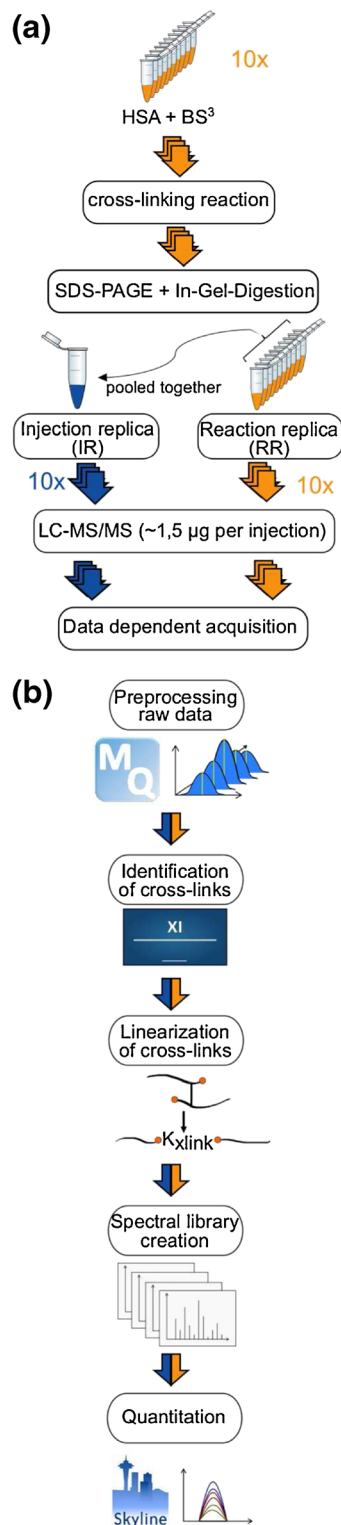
(a)

10x

HSA + BS$^3$

cross-linking reaction

SDS-PAGE + In-Gel-Digestion

pooled together

Injection replica (IR)

Reaction replica (RR)

10x

10x

LC-MS/MS (~1,5 µg per injection)

Data dependent acquisition

(b)

Preprocessing raw data

MQ

Identification of cross-links

XI

Linearization of cross-links

K$_{xlink}$

Spectral library creation

Quantitation

Skyline